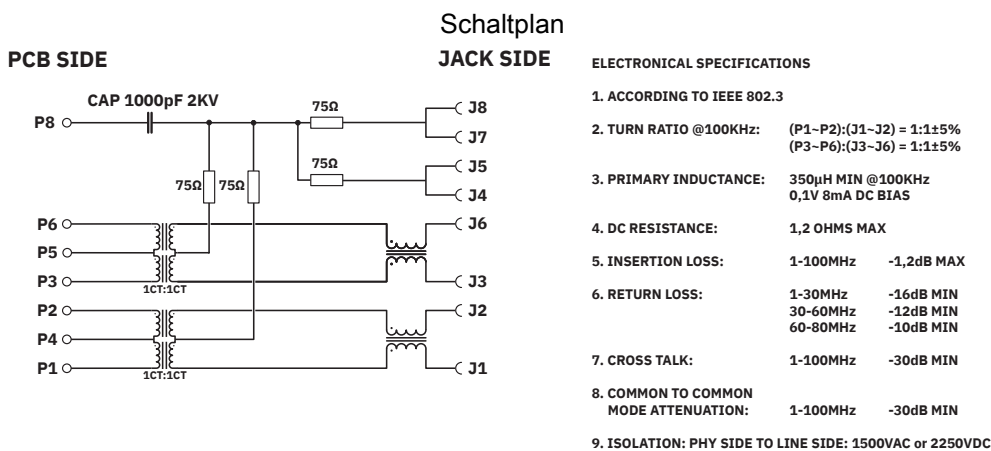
Schaltplan

PCB SIDE

JACK SIDE

CAP 1000pF 2KV

P8

75Ω

J8

J7

75Ω

J5

J4

75Ω

75Ω

P6

J6

P5

P3

J3

1CT:1CT

P2

J2

P4

P1

J1

1CT:1CT

ELECTRONICAL SPECIFICATIONS

1. ACCORDING TO IEEE 802.3

2. TURN RATIO @100KHz: (P1~P2):(J1~J2) = 1:1±5% (P3~P6):(J3~J6) = 1:1±5%

3. PRIMARY INDUCTANCE: 350µH MIN @100KHz 0,1V 8mA DC BIAS

4. DC RESISTANCE: 1,2 OHMS MAX

5. INSERTION LOSS: 1-100MHz -1,2dB MAX

6. RETURN LOSS: 1-30MHz -16dB MIN 30-60MHz -12dB MIN 60-80MHz -10dB MIN

7. CROSS TALK: 1-100MHz -30dB MIN

8. COMMON TO COMMON MODE ATTENUATION: 1-100MHz -30dB MIN

9. ISOLATION: PHY SIDE TO LINE SIDE: 1500VAC or 2250VDC